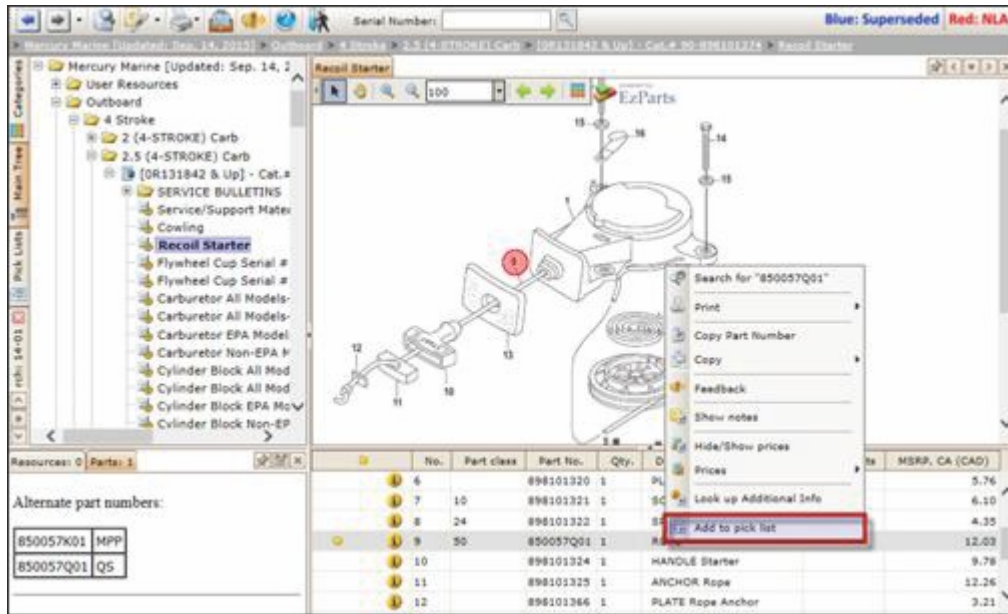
Serial Number:

Blue: Superseded Red: NLA

Mercury Marine [Updated: Sep. 14, 2015] > Outboard > 4 Stroke > 2.5 (4-STROKE) Carb > [0R131842 & Up] - Cat.# 90-898101374 > Recoil Starter

Categories Main Tree Pick Lists

Mercury Marine [Updated: Sep. 14, 2
User Resources
Outboard
4 Stroke
2 (4-STROKE) Carb
2.5 (4-STROKE) Carb
[0R131842 & Up] - Cat.#
SERVICE BULLETINS
Service/Support Mate
Cowling
Recoil Starter
Flywheel Cup Serial #
Flywheel Cup Serial #
Carburetor All Models-
Carburetor All Models-
Carburetor EPA Model
Carburetor Non-EPA M
Cylinder Block All Mod
Cylinder Block All Mod
Cylinder Block EPA Mo
Cylinder Block Non-EP

Recoil Starter

100

EzParts

15 16 14 15 1 9 13 12 11 10

Search for "850057Q01"
Print
Copy Part Number
Copy
Feedback
Show notes
Hide/Show prices
Prices
Look up Additional Info
Add to pick list

Resources: 0 Parts: 1

Alternate part numbers:

| 850057K01 | MPP |
|---|---|
| 850057Q01 | QS |

| | No. | Part class | Part No. | Qty. | D | MSRP, CA (CAD) |
|---|---|---|---|---|---|---|
| | 6 | | 898101320 | 1 | PL | 5.76 |
| | 7 | 10 | 898101321 | 1 | SC | 6.10 |
| | 8 | 24 | 898101322 | 1 | S | 4.35 |
| | 9 | 50 | 850057Q01 | 1 | R | 12.03 |
| | 10 | | 898101324 | 1 | HANDLE Starter | 9.78 |
| | 11 | | 898101325 | 1 | ANCHOR Rope | 12.26 |
| | 12 | | 898101366 | 1 | PLATE Rope Anchor | 3.21 |